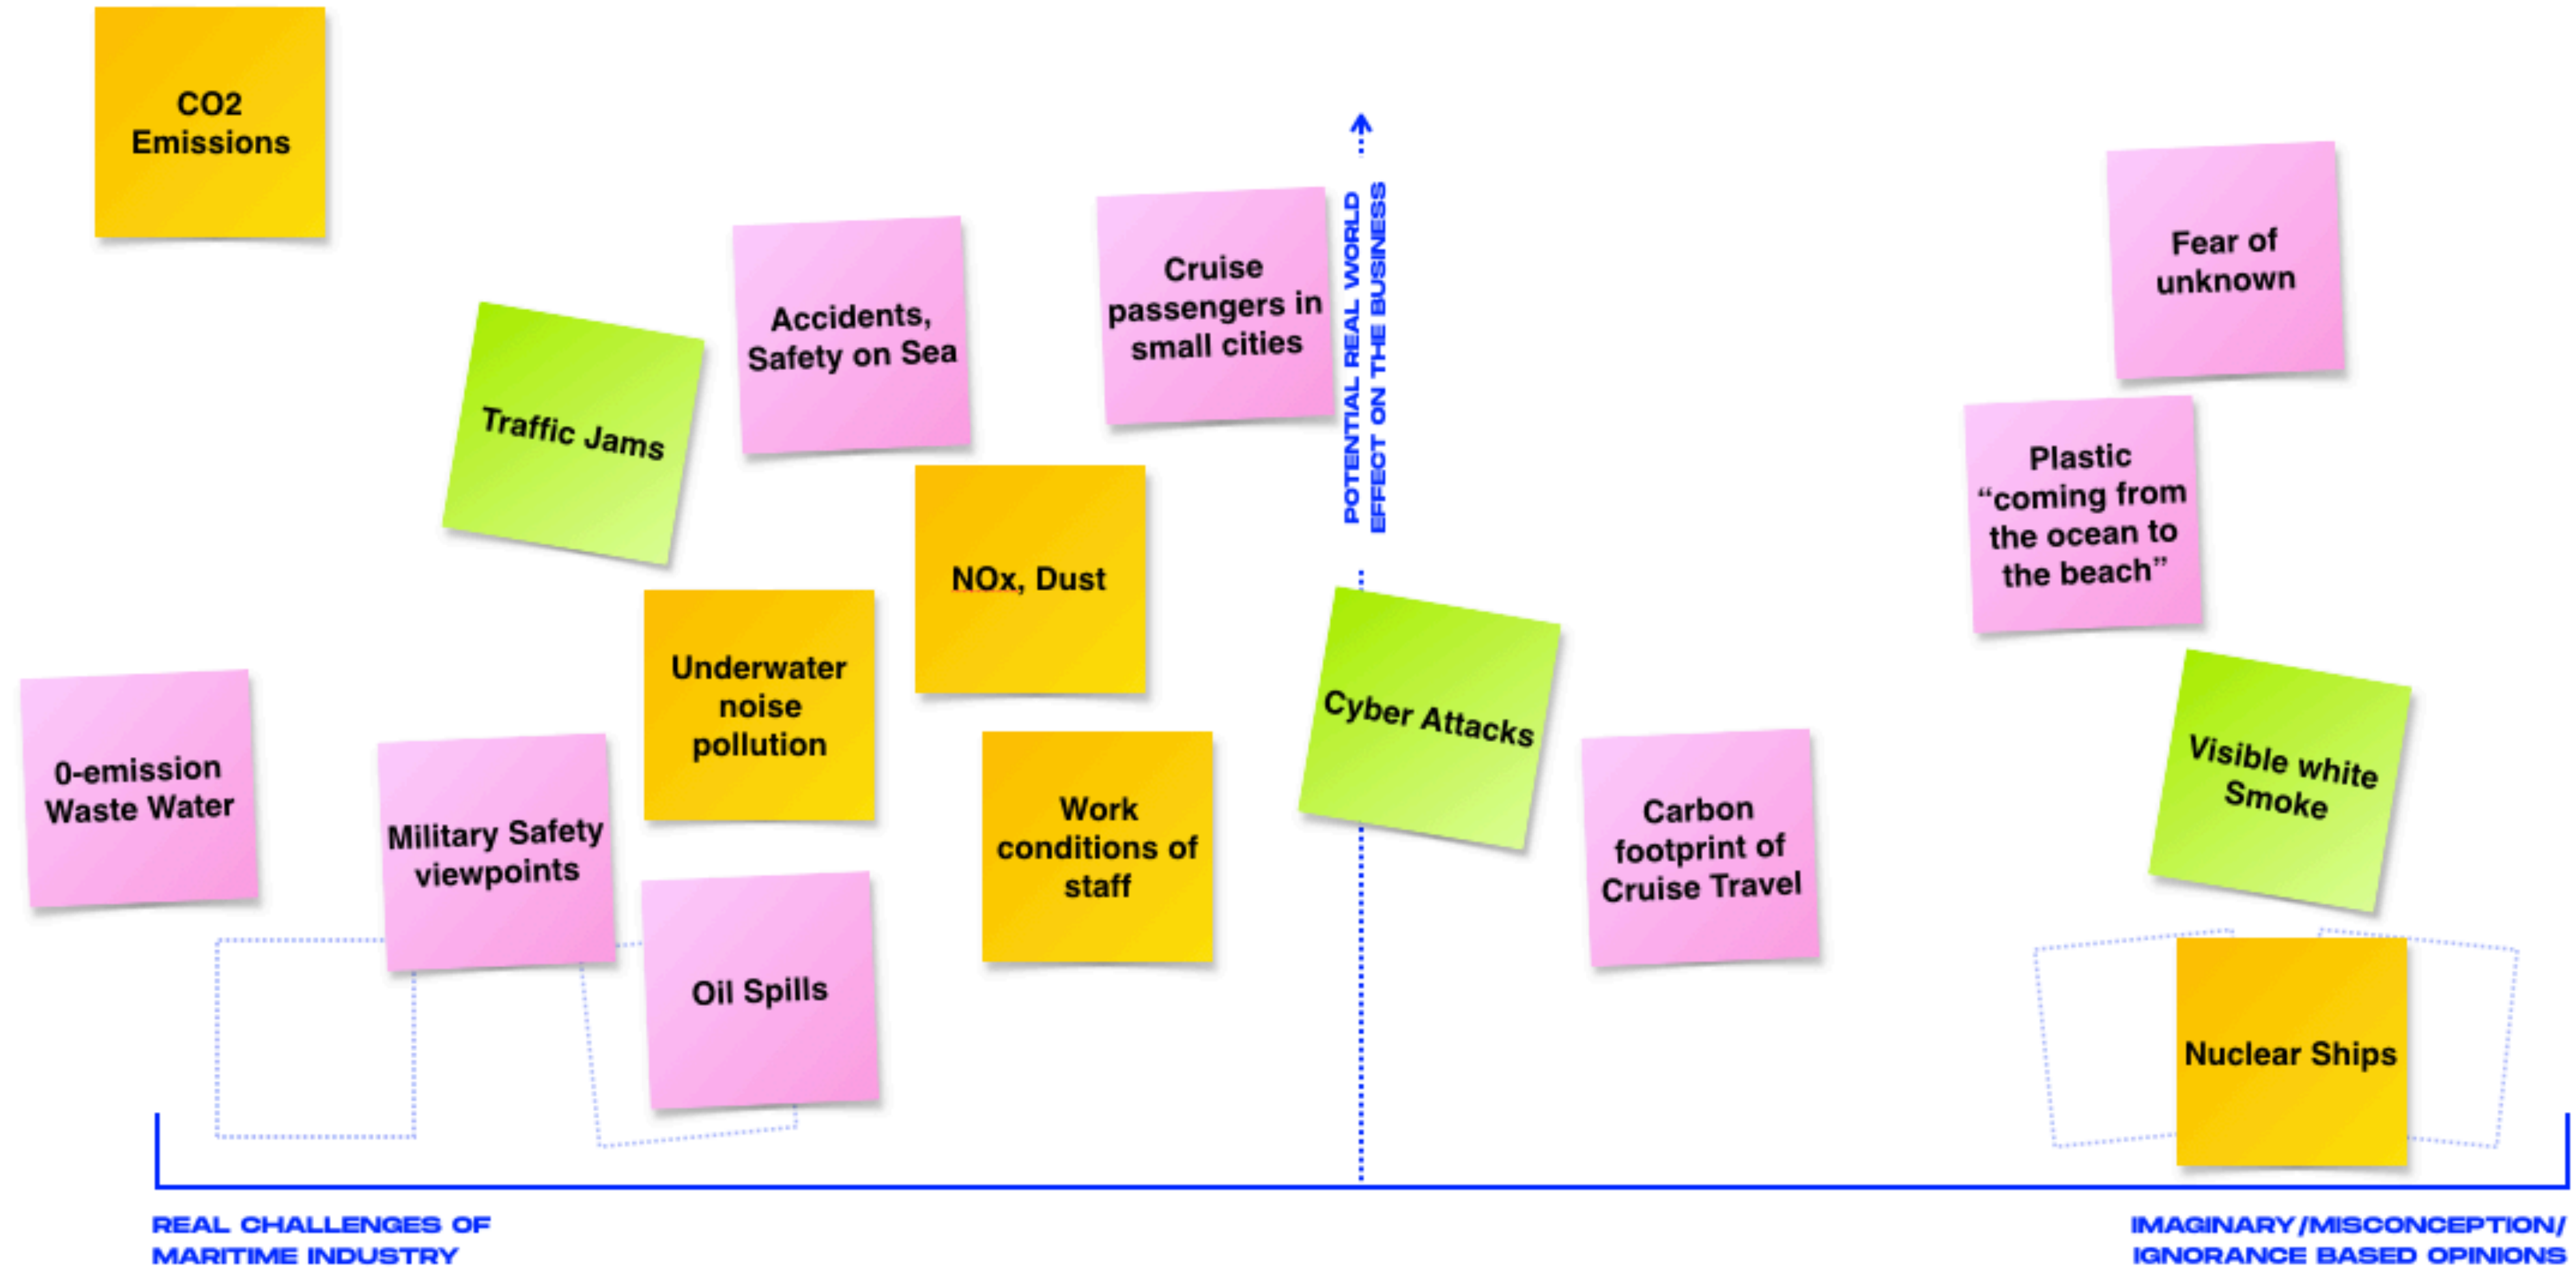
CO2 Emissions

Traffic Jams

Accidents, Safety on Sea

Cruise passengers in small cities

POTENTIAL REAL WORLD EFFECT ON THE BUSINESS

Fear of unknown

Plastic “coming from the ocean to the beach”

NOx, Dust

Underwater noise pollution

0-emission Waste Water

Military Safety viewpoints

Oil Spills

Work conditions of staff

Cyber Attacks

Carbon footprint of Cruise Travel

Visible white Smoke

Nuclear Ships

REAL CHALLENGES OF MARITIME INDUSTRY

IMAGINARY/MISCONCEPTION/ IGNORANCE BASED OPINIONS